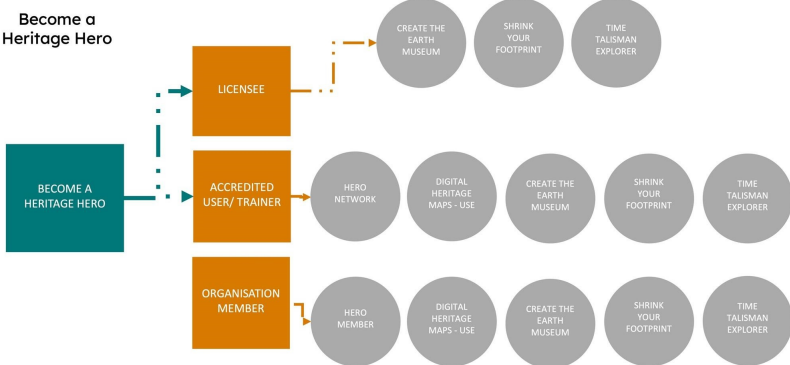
Become a Heritage Hero

BECOME A HERITAGE HERO

LICENSEE

CREATE THE EARTH MUSEUM

SHRINK YOUR FOOTPRINT

TIME TALISMAN EXPLORER

ACCREDITED USER/ TRAINER

HERO NETWORK

DIGITAL HERITAGE MAPS - USE

CREATE THE EARTH MUSEUM

SHRINK YOUR FOOTPRINT

TIME TALISMAN EXPLORER

ORGANISATION MEMBER

HERO MEMBER

DIGITAL HERITAGE MAPS - USE

CREATE THE EARTH MUSEUM

SHRINK YOUR FOOTPRINT

TIME TALISMAN EXPLORER